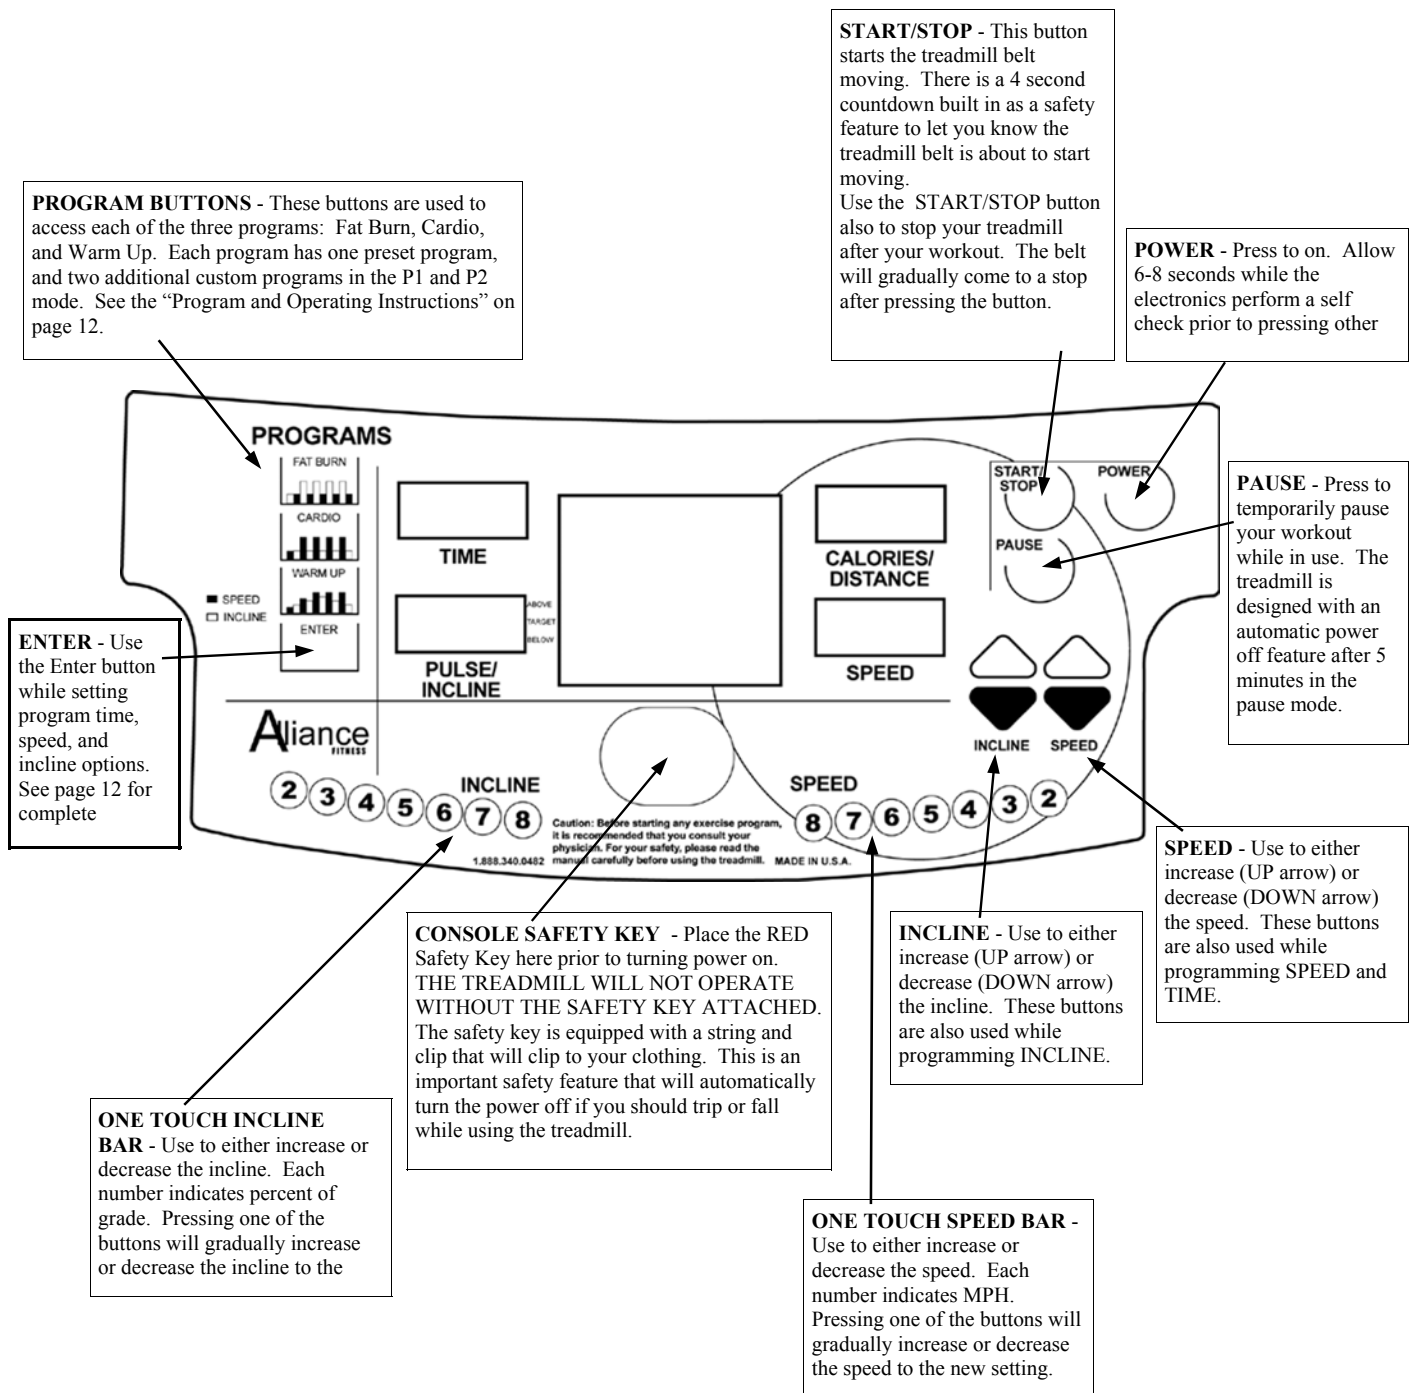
**START/STOP** - This button starts the treadmill belt moving. There is a 4 second countdown built in as a safety feature to let you know the treadmill belt is about to start moving.
Use the START/STOP button also to stop your treadmill after your workout. The belt will gradually come to a stop after pressing the button.

**PROGRAM BUTTONS** - These buttons are used to access each of the three programs: Fat Burn, Cardio, and Warm Up. Each program has one preset program, and two additional custom programs in the P1 and P2 mode. See the "Program and Operating Instructions" on page 12.

**POWER** - Press to on. Allow 6-8 seconds while the electronics perform a self check prior to pressing other

PROGRAMS
FAT BURN
CARDIO
WARM UP
ENTER
SPEED
INCLINE
TIME
PULSE/ INCLINE
ABOVE
TARGET
BELOW
CALORIES/ DISTANCE
SPEED
START/ STOP
POWER
PAUSE
INCLINE
SPEED
Aliance FITNESS
INCLINE
2 3 4 5 6 7 8
SPEED
8 7 6 5 4 3 2
Caution: Before starting any exercise program, it is recommended that you consult your physician. For your safety, please read the manual carefully before using the treadmill.
1.888.340.0482
MADE IN U.S.A.

**PAUSE** - Press to temporarily pause your workout while in use. The treadmill is designed with an automatic power off feature after 5 minutes in the pause mode.

**ENTER** - Use the Enter button while setting program time, speed, and incline options. See page 12 for complete

**SPEED** - Use to either increase (UP arrow) or decrease (DOWN arrow) the speed. These buttons are also used while programming SPEED and TIME.

**CONSOLE SAFETY KEY** - Place the RED Safety Key here prior to turning power on. THE TREADMILL WILL NOT OPERATE WITHOUT THE SAFETY KEY ATTACHED. The safety key is equipped with a string and clip that will clip to your clothing. This is an important safety feature that will automatically turn the power off if you should trip or fall while using the treadmill.

**INCLINE** - Use to either increase (UP arrow) or decrease (DOWN arrow) the incline. These buttons are also used while programming INCLINE.

**ONE TOUCH INCLINE BAR** - Use to either increase or decrease the incline. Each number indicates percent of grade. Pressing one of the buttons will gradually increase or decrease the incline to the

**ONE TOUCH SPEED BAR** - Use to either increase or decrease the speed. Each number indicates MPH. Pressing one of the buttons will gradually increase or decrease the speed to the new setting.